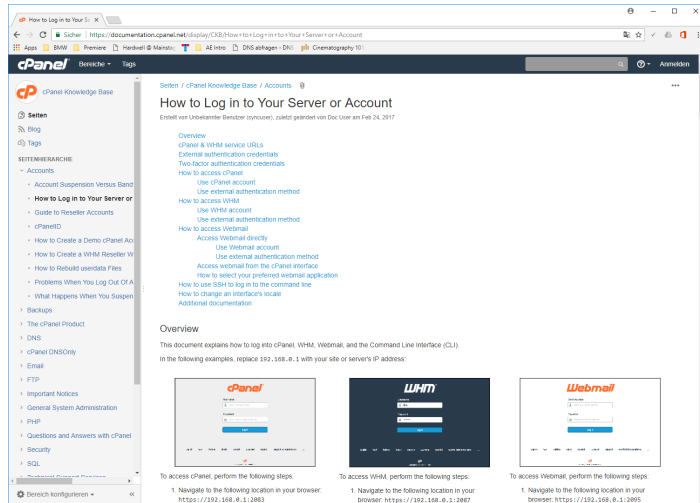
How to Log in to Your Se ×

Sicher | https://documentation.cpanel.net/display/CKB/How+to+Log+in+to+Your+Server+or+Account

Apps | BMW | Premiere | Hardwell @ Mainstag | AE Intro | DNS abfragen - DNS | Cinematography 10

cPanel Bereiche Tags Anmelden

cPanel Knowledge Base

Seiten
Blog
Tags

SEITENHIERARCHIE
Accounts
Account Suspension Versus Band
How to Log in to Your Server or
Guide to Reseller Accounts
cPanelID
How to Create a Demo cPanel Ac
How to Create a WHM Reseller W
How to Rebuild userdata Files
Problems When You Log Out Of A
What Happens When You Suspen
Backups
The cPanel Product
DNS
cPanel DNSOnly
Email
FTP
Important Notices
General System Administration
PHP
Questions and Answers with cPanel
Security
SQL
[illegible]

Bereich konfigurieren

Seiten / cPanel Knowledge Base / Accounts

How to Log in to Your Server or Account

Erstellt von Unbekannter Benutzer (syncuser), zuletzt geändert von Doc User am Feb 24, 2017

Overview
cPanel & WHM service URLs
External authentication credentials
Two-factor authentication credentials
How to access cPanel
Use cPanel account
Use external authentication method
How to access WHM
Use WHM account
Use external authentication method
How to access Webmail
Access Webmail directly
Use Webmail account
Use external authentication method
Access webmail from the cPanel interface
How to select your preferred webmail application
How to use SSH to log in to the command line
How to change an interface's locale
Additional documentation

Overview

This document explains how to log into cPanel, WHM, Webmail, and the Command Line Interface (CLI).

In the following examples, replace 192.168.0.1 with your site or server's IP address:

cPanel

WHM

Webmail

To access cPanel, perform the following steps:
1. Navigate to the following location in your browser: https://192.168.0.1:2083

To access WHM, perform the following steps:
1. Navigate to the following location in your browser: https://192.168.0.1:2087

To access Webmail, perform the following steps:
1. Navigate to the following location in your browser: https://192.168.0.1:2095